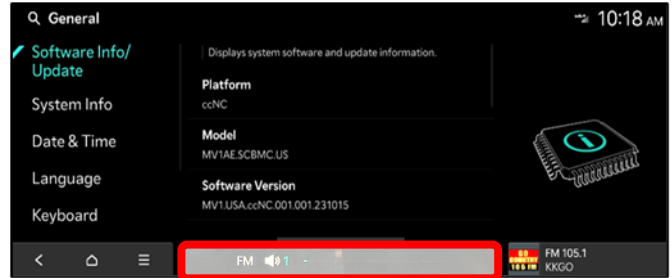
General

10:18 AM

Software Info/ Update

System Info

Date & Time

Language

Keyboard

Displays system software and update information.

Platform
ccNC

Model
MV1AE.SCBMC.US

Software Version
MV1.USA.ccNC.001.001.231015

FM 1

FM 105.1
KKGO